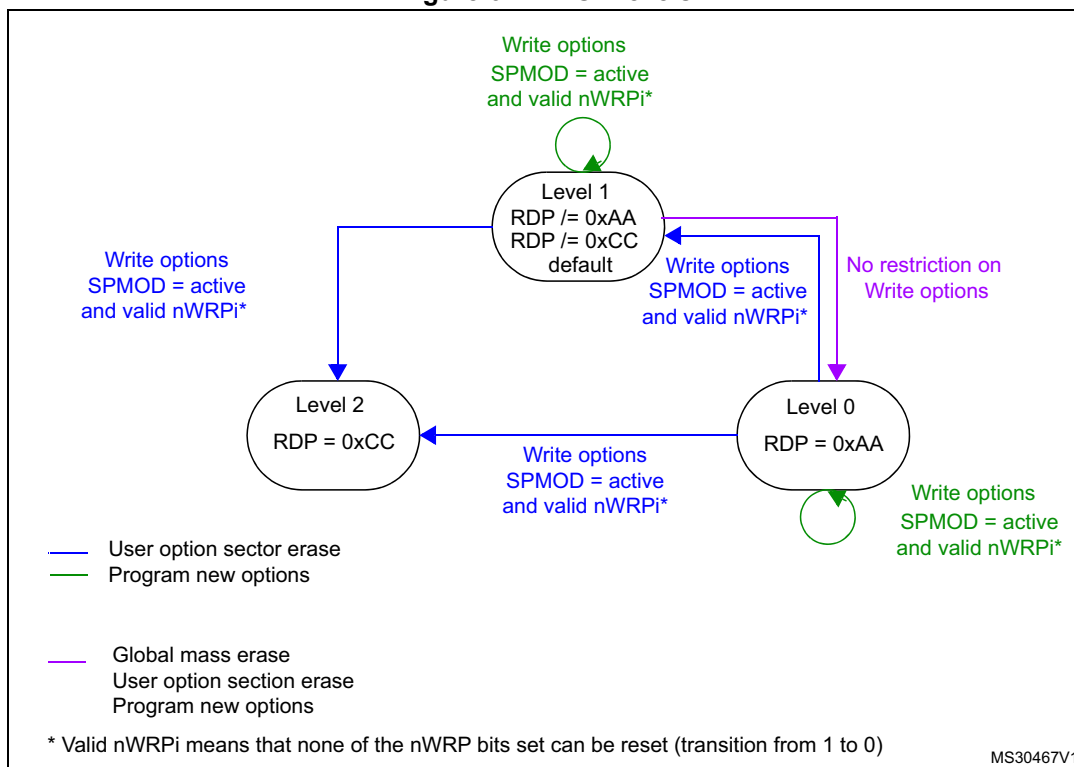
Write options
SPMOD = active
and valid nWRPi*

Level 1
RDP /= 0xAA
RDP /= 0xCC
default

Write options
SPMOD = active
and valid nWRPi*

Write options
SPMOD = active
and valid nWRPi*

No restriction on
Write options

Level 2
RDP = 0xCC

Level 0
RDP = 0xAA

Write options
SPMOD = active
and valid nWRPi*

Write options
SPMOD = active
and valid nWRPi*

User option sector erase
Program new options

Global mass erase
User option section erase
Program new options

* Valid nWRPi means that none of the nWRP bits set can be reset (transition from 1 to 0)

MS30467V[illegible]